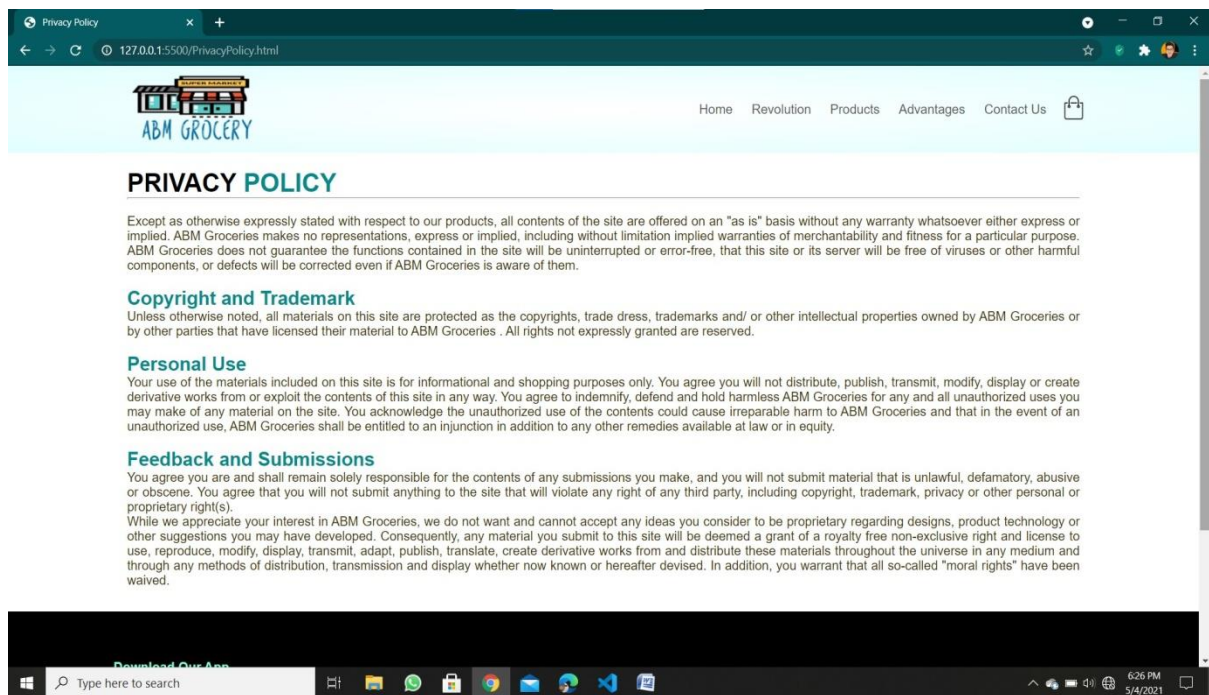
Privacy Policy

127.0.0.1:5500/PrivacyPolicy.html

SUPER MARKET

ABM GROCERY

Home Revolution Products Advantages Contact Us

PRIVACY POLICY

Except as otherwise expressly stated with respect to our products, all contents of the site are offered on an "as is" basis without any warranty whatsoever either express or implied. ABM Groceries makes no representations, express or implied, including without limitation implied warranties of merchantability and fitness for a particular purpose. ABM Groceries does not guarantee the functions contained in the site will be uninterrupted or error-free, that this site or its server will be free of viruses or other harmful components, or defects will be corrected even if ABM Groceries is aware of them.

Copyright and Trademark

Unless otherwise noted, all materials on this site are protected as the copyrights, trade dress, trademarks and/ or other intellectual properties owned by ABM Groceries or by other parties that have licensed their material to ABM Groceries . All rights not expressly granted are reserved.

Personal Use

Your use of the materials included on this site is for informational and shopping purposes only. You agree you will not distribute, publish, transmit, modify, display or create derivative works from or exploit the contents of this site in any way. You agree to indemnify, defend and hold harmless ABM Groceries for any and all unauthorized uses you may make of any material on the site. You acknowledge the unauthorized use of the contents could cause irreparable harm to ABM Groceries and that in the event of an unauthorized use, ABM Groceries shall be entitled to an injunction in addition to any other remedies available at law or in equity.

Feedback and Submissions

You agree you are and shall remain solely responsible for the contents of any submissions you make, and you will not submit material that is unlawful, defamatory, abusive or obscene. You agree that you will not submit anything to the site that will violate any right of any third party, including copyright, trademark, privacy or other personal or proprietary right(s).
While we appreciate your interest in ABM Groceries, we do not want and cannot accept any ideas you consider to be proprietary regarding designs, product technology or other suggestions you may have developed. Consequently, any material you submit to this site will be deemed a grant of a royalty free non-exclusive right and license to use, reproduce, modify, display, transmit, adapt, publish, translate, create derivative works from and distribute these materials throughout the universe in any medium and through any methods of distribution, transmission and display whether now known or hereafter devised. In addition, you warrant that all so-called "moral rights" have been waived.

Download Our App

Type here to search

6:26 PM
5/4/2021